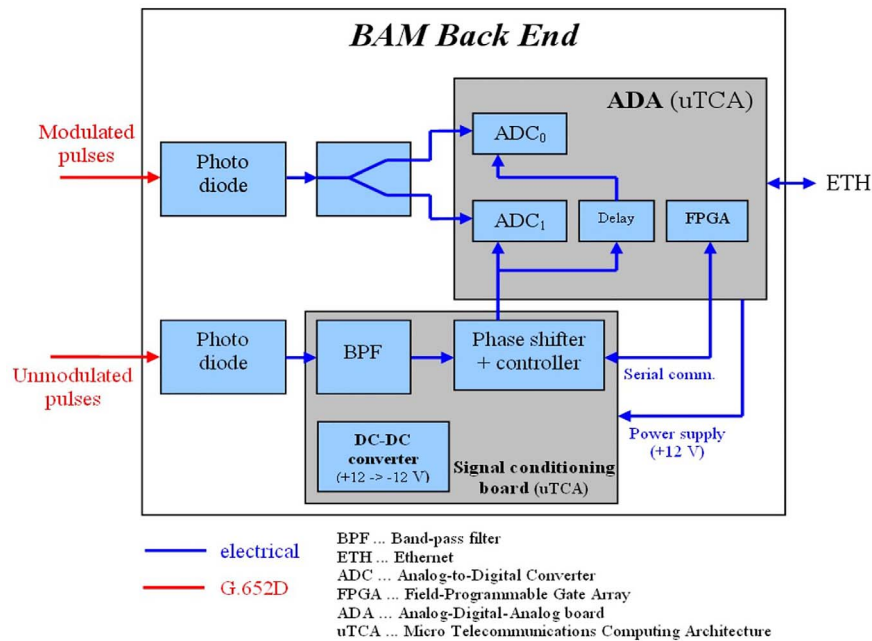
BAM Back End

ADA (uTCA)

Modulated pulses

Photo diode

$ADC_0$

$ADC_1$

Delay

FPGA

ETH

Photo diode

BPF

Phase shifter + controller

Unmodulated pulses

Serial comm.

DC-DC converter (+12 -> -12 V)

Signal conditioning board (uTCA)

Power supply (+12 V)

electrical

G.652D

BPF ... Band-pass filter
ETH ... Ethernet
ADC ... Analog-to-Digital Converter
FPGA ... Field-Programmable Gate Array
ADA ... Analog-Digital-Analog board
uTCA ... Micro Telecommunications Computing Architecture